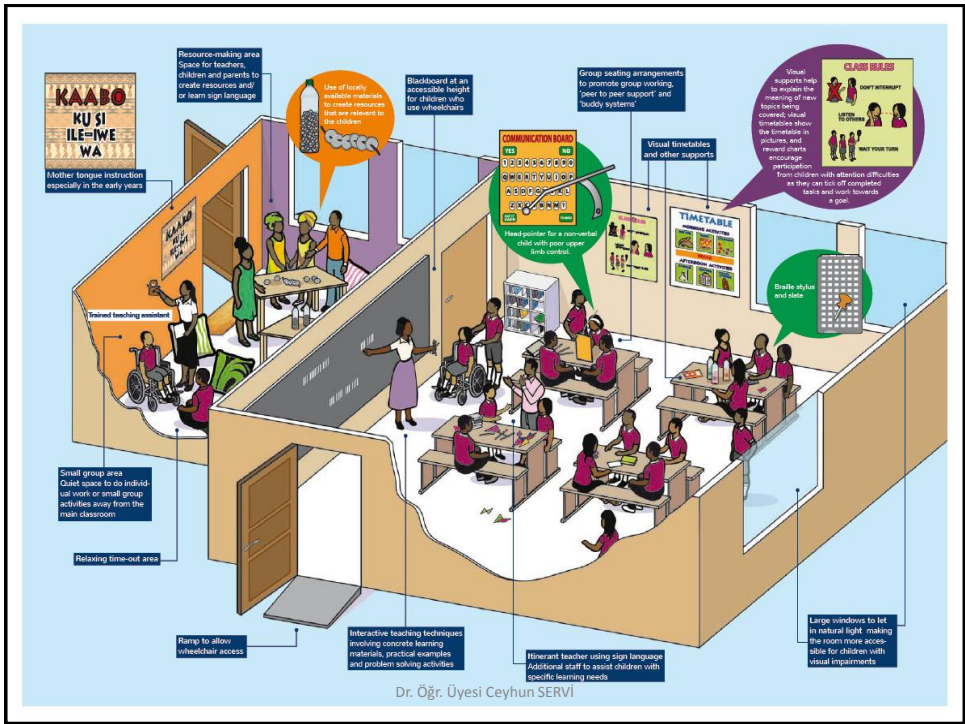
KAABO
KU SI
ILE-IWE
WA

Mother tongue instruction especially in the early years

Resource-making area
Space for teachers, children and parents to create resources and/ or learn sign language

Use of locally available materials to create resources that are relevant to the children

Blackboard at an accessible height for children who use wheelchairs

Group seating arrangements to promote group working, 'peer to peer support' and 'buddy systems'

COMMUNICATION BOARD
YES
NO

Head-pointer for a non-verbal child with poor upper limb control.

Visual timetables and other supports

TIMETABLE

Visual supports help to explain the meaning of new topics being covered; visual timetables show the timetable in pictures, and reward charts encourage participation from children with attention difficulties as they can tick off completed tasks and work towards a goal.

CLASS RULES
DON'T INTERRUPT
LISTEN TO OTHERS
WAIT YOUR TURN

Braille stylus and slate

Trained teaching assistant

Small group area
Quiet space to do individual work or small group activities away from the main classroom

Relaxing time-out area

Ramp to allow wheelchair access

Interactive teaching techniques involving concrete learning materials, practical examples and problem solving activities

Itinerant teacher using sign language
Additional staff to assist children with specific learning needs

Large windows to let in natural light making the room more accessible for children with visual impairments

Dr. Öğr. Üyesi Ceyhun SERVİ